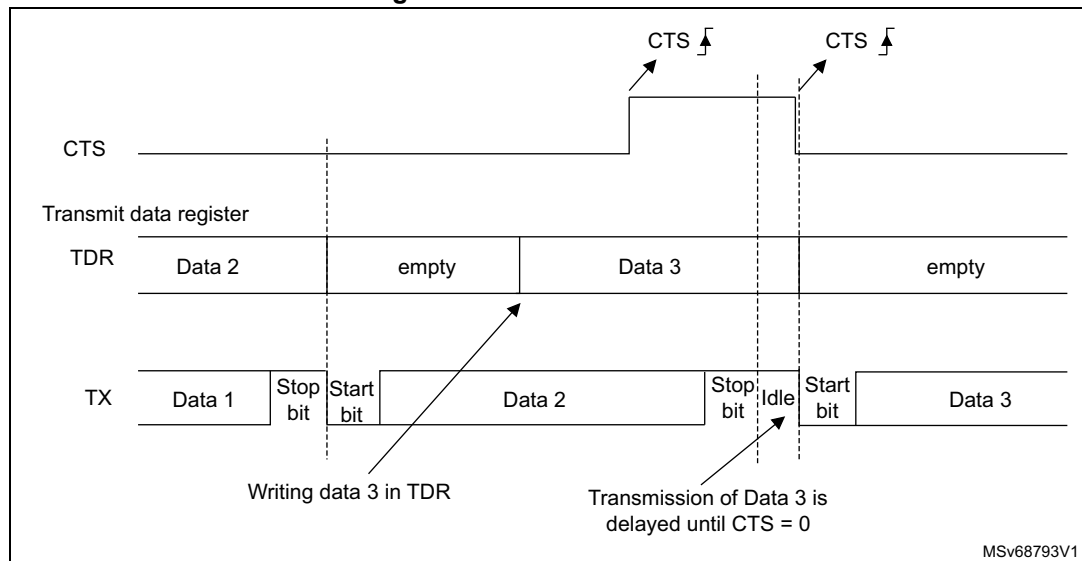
CTS

CTS

CTS

Transmit data register

TDR

Data 2

empty

Data 3

empty

TX

Data 1

Stop bit

Start bit

Data 2

Stop bit

Idle

Start bit

Data 3

Writing data 3 in TDR

Transmission of Data 3 is delayed until CTS = 0

MSv68793V1